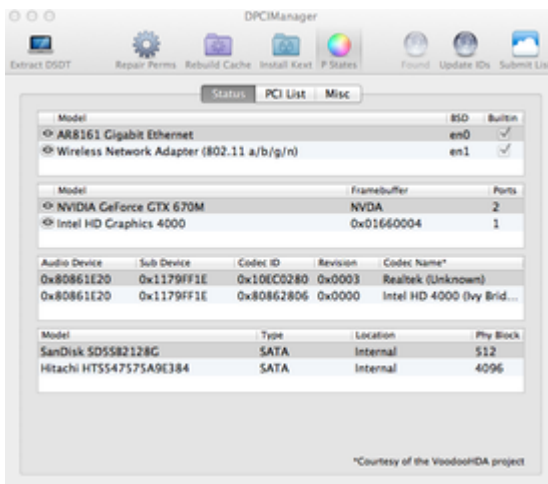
DPCIManager

Extract DSDT | Repair Perms | Rebuild Cache | Install Kext | P States | Found | Update IDs | Submit Lis

Status | PCI List | Misc

| Model | BSD | Builtin |
|---|---|---|
| AR8161 Gigabit Ethernet | en0 | ✓ |
| Wireless Network Adapter (802.11 a/b/g/n) | en1 | ✓ |

| Model | Framebuffer | Ports |
|---|---|---|
| NVIDIA GeForce GTX 670M | NVDA | 2 |
| Intel HD Graphics 4000 | 0x01660004 | 1 |

| Audio Device | Sub Device | Codec ID | Revision | Codec Name* |
|---|---|---|---|---|
| 0x80861E20 | 0x1179FF1E | 0x10EC0280 | 0x0003 | Realtek (Unknown) |
| 0x80861E20 | 0x1179FF1E | 0x80862806 | 0x0000 | Intel HD 4000 (Ivy Brid... |

| Model | Type | Location | Phy Block |
|---|---|---|---|
| SanDisk SDSSB2128G | SATA | Internal | 512 |
| Hitachi HTS547575A9E384 | SATA | Internal | 4096 |

*Courtesy of the VoodooHDA project